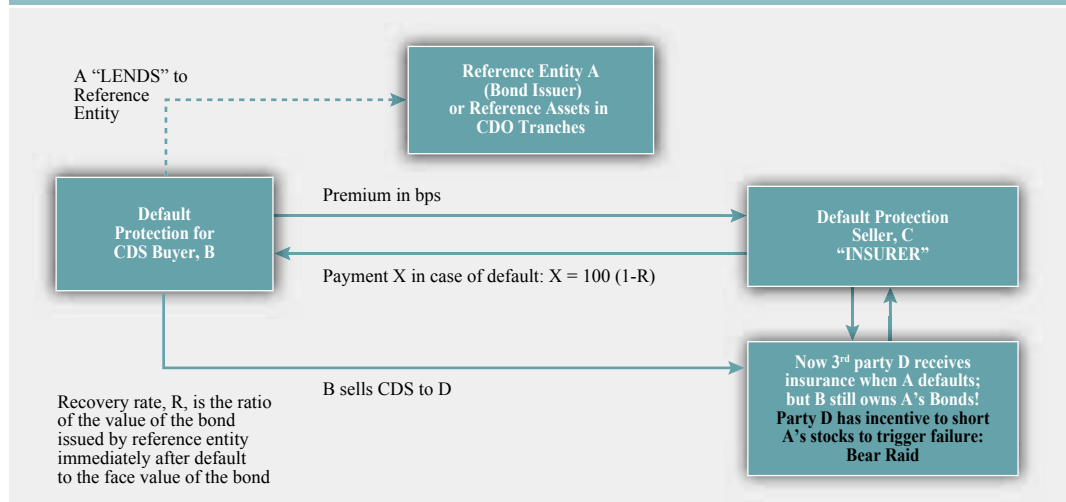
A “LENDS” to Reference Entity

Reference Entity A (Bond Issuer) or Reference Assets in CDO Tranches

Default Protection for CDS Buyer, B

Premium in bps

Payment X in case of default: X = 100 (1-R)

Default Protection Seller, C “INSURER”

B sells CDS to D

Now 3$^{rd}$ party D receives insurance when A defaults; but B still owns A’s Bonds! Party D has incentive to short A’s stocks to trigger failure: Bear Raid

Recovery rate, R, is the ratio of the value of the bond issued by reference entity immediately after default to the face value of the bond